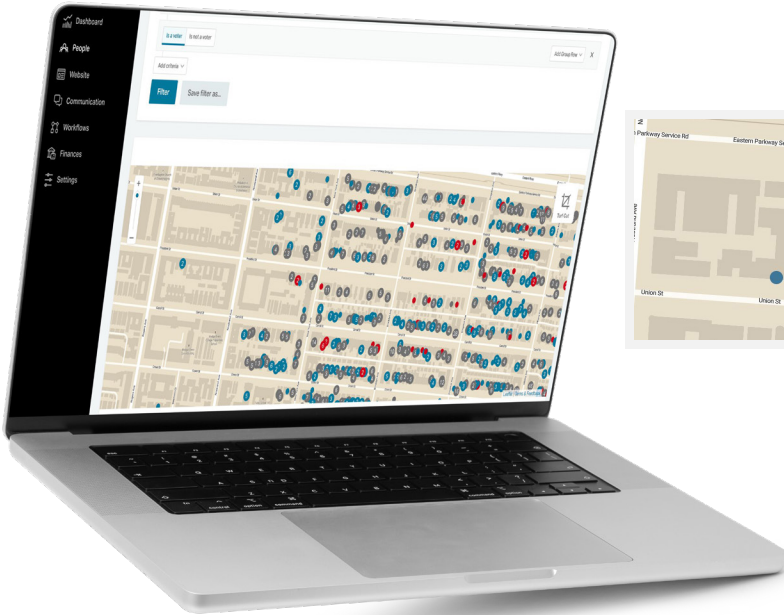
Dashboard
People
Website
Communication
Workflows
Finances
Settings

Is a voter
Is not a voter
Add Group Row
X
Add criteria
Filter
Save filter as...

Turf Cut

Leaflet | Terms & Feedback

Parkway Service Rd
Eastern Parkway Se
Union St
Union St